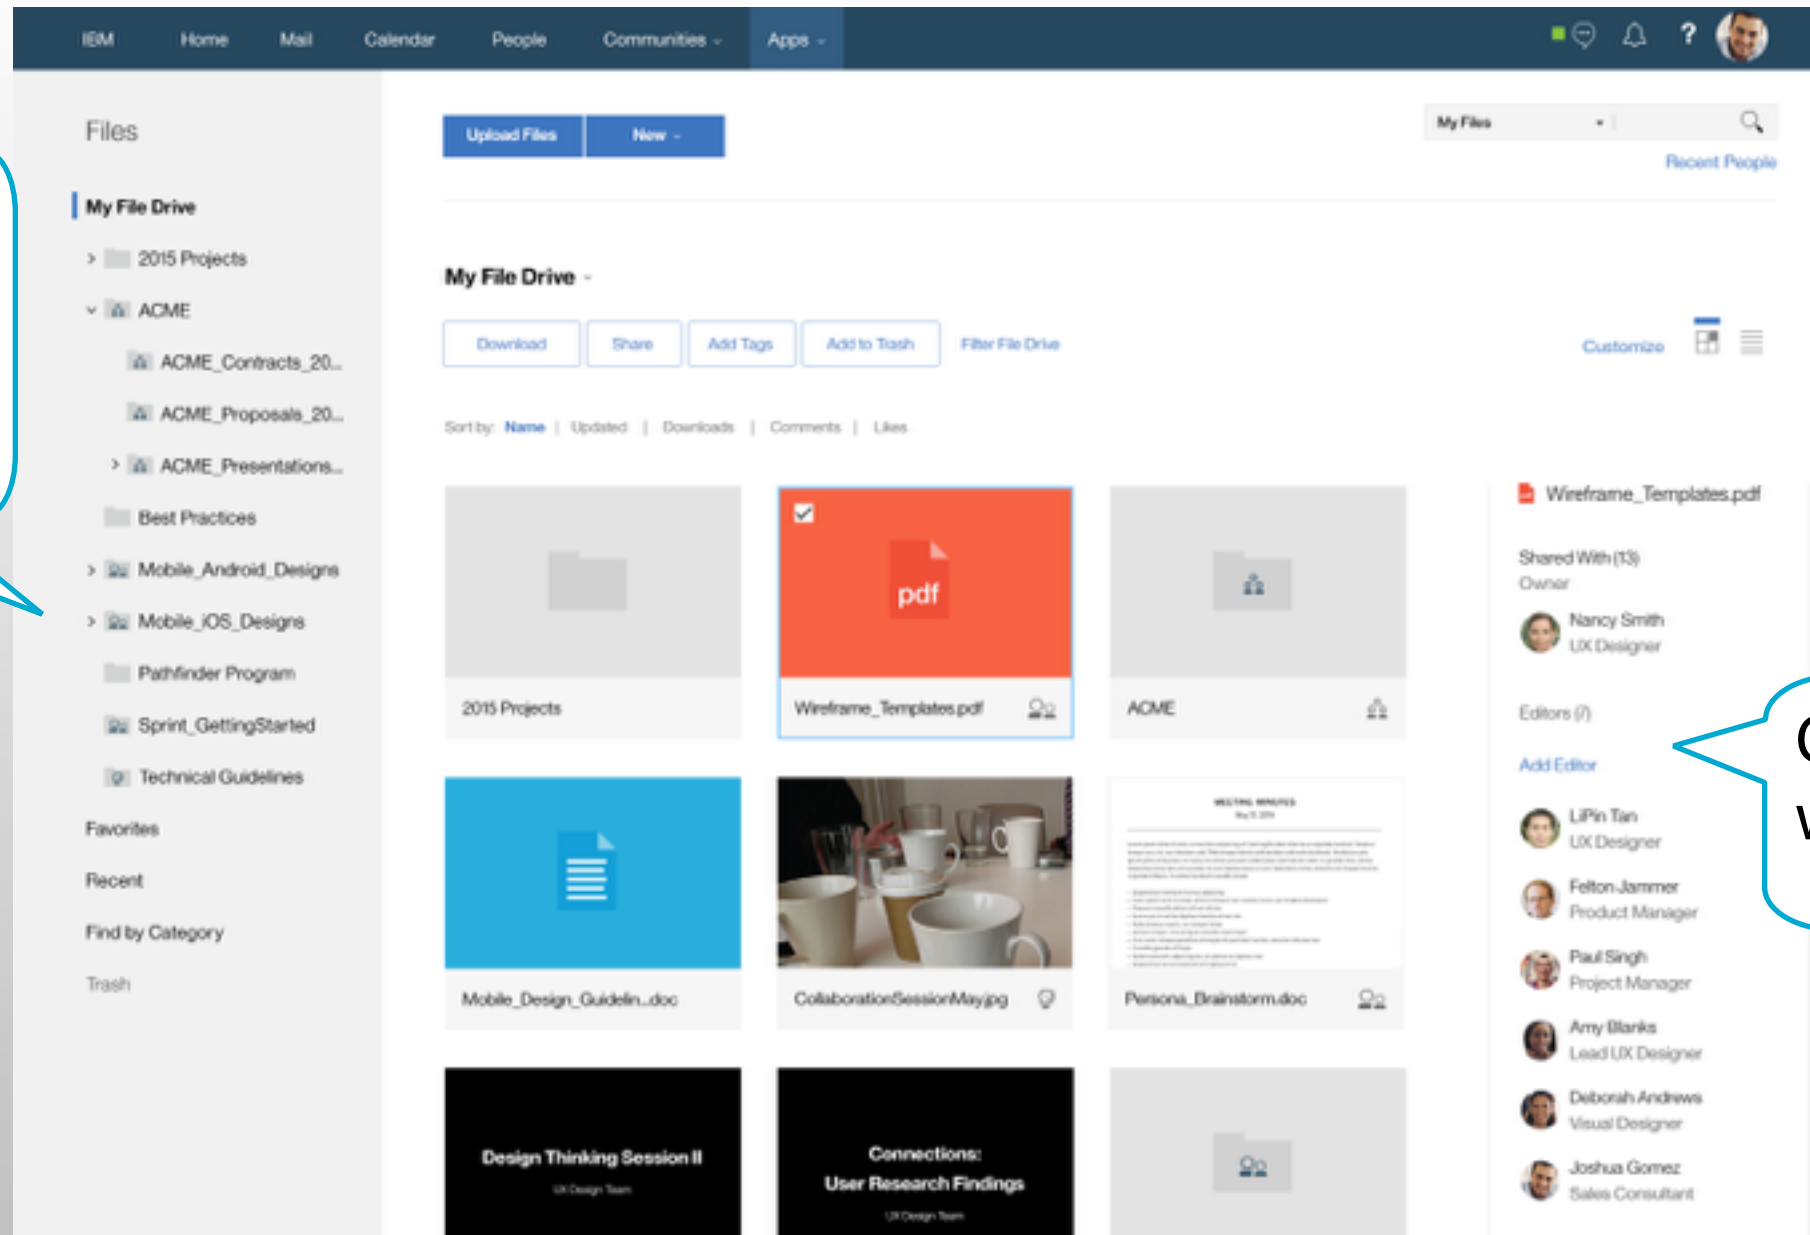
IBM Home Mail Calendar People Communities Apps

Files

My File Drive

2015 Projects

ACME

ACME_Contracts_20...

ACME_Proposals_20...

ACME_Presentations...

Best Practices

Mobile_Android_Designs

Mobile_iOS_Designs

Pathfinder Program

Sprint_GettingStarted

Technical Guidelines

Favorites

Recent

Find by Category

Trash

Upload Files New

My Files

Recent People

My File Drive

Download Share Add Tags Add to Trash Filter File Drive

Customize

Sort by: Name | Updated | Downloads | Comments | Likes

2015 Projects

pdf

Wireframe_Templates.pdf

ACME

Mobile_Design_Guidelin...doc

CollaborationSessionMay.jpg

MEETING MINUTES

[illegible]

Persona_Brainstorm.doc

Design Thinking Session II

UX Design Team

Connections: User Research Findings

UX Design Team

Wireframe_Templates.pdf

Shared With (13)

Owner

Nancy Smith
UX Designer

Editors (7)

Add Editor

LiPin Tan
UX Designer

Felton Jammer
Product Manager

Paul Singh
Project Manager

Amy Blanks
Lead UX Designer

Deborah Andrews
Visual Designer

Joshua Gomez
Sales Consultant

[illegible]